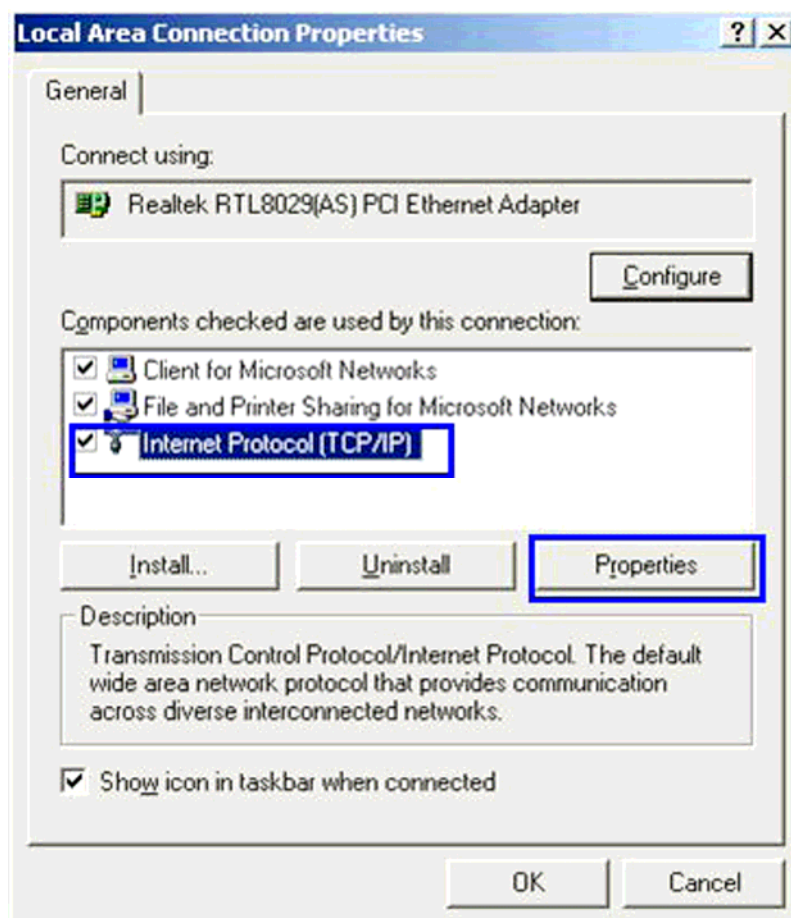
Local Area Connection Properties

? X

General

Connect using:

Realtek RTL8029(AS) PCI Ethernet Adapter

Configure

Components checked are used by this connection:

Client for Microsoft Networks

File and Printer Sharing for Microsoft Networks

Internet Protocol (TCP/IP)

Install...

Uninstall

Properties

Description

Transmission Control Protocol/Internet Protocol. The default wide area network protocol that provides communication across diverse interconnected networks.

Show icon in taskbar when connected

OK

Cancel